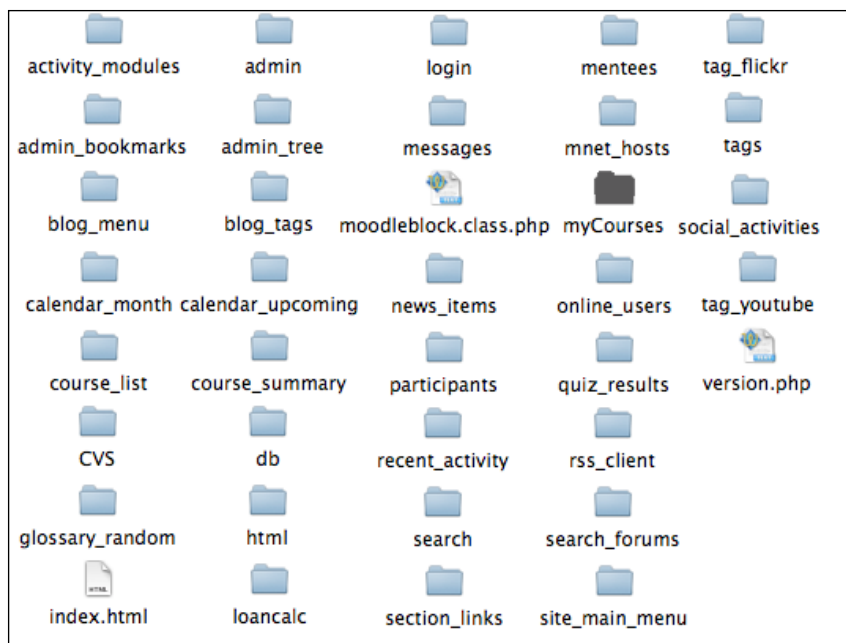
activity_modules
admin
login
mentees
tag_flickr
admin_bookmarks
admin_tree
messages
mnet_hosts
tags
blog_menu
blog_tags
moodleblock.class.php
myCourses
social_activities
calendar_month
calendar_upcoming
news_items
online_users
tag_youtube
course_list
course_summary
participants
quiz_results
version.php
CVS
db
recent_activity
rss_client
glossary_random
html
search
search_forums
HTML
index.html
loancalc
section_links
site_main_menu